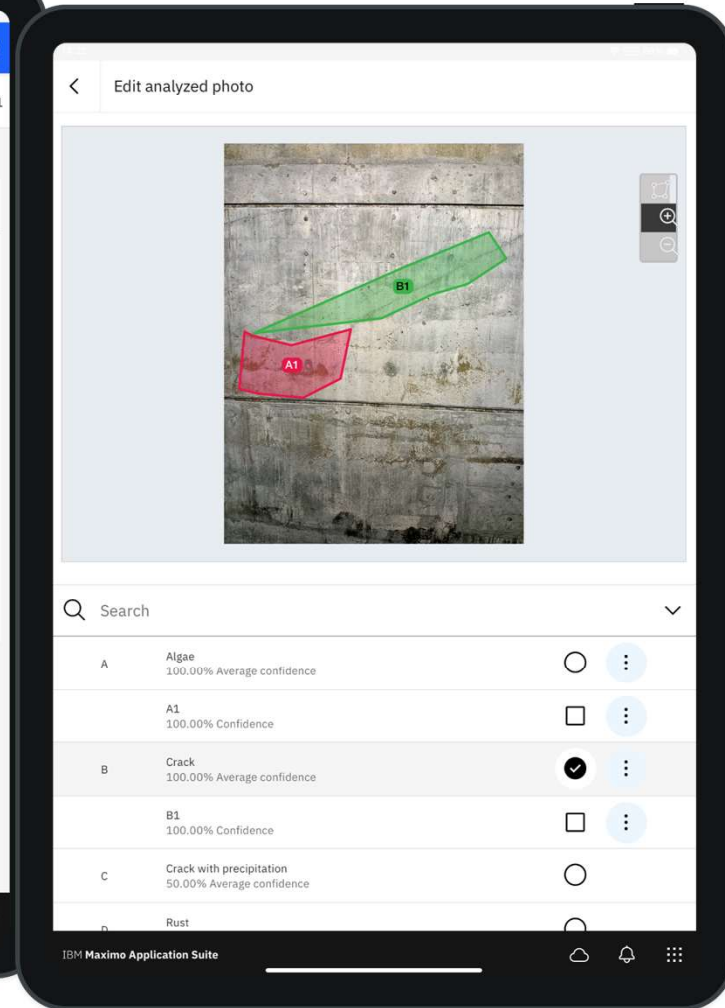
Edit analyzed photo

B1

A1

Search

A

Algae
100.00% Average confidence

A1
100.00% Confidence

B

Crack
100.00% Average confidence

B1
100.00% Confidence

C

Crack with precipitation
50.00% Average confidence

D

Rust

IBM Maximo Application Suite